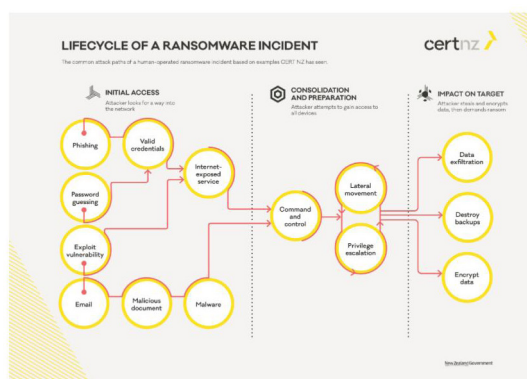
LIFECYCLE OF A RANSOMWARE INCIDENT

certnz

The common attack paths of a human-operated ransomware incident based on examples CERT NZ has seen.

INITIAL ACCESS
Attacker looks for a way into the network

CONSOLIDATION AND PREPARATION
Attacker attempts to gain access to all devices.

IMPACT ON TARGET
Attacker steals and encrypts data, then demands ransom

Phishing

Valid credentials

Internet-exposed service

Password guessing

Exploit vulnerability

Email

Malicious document

Malware

Command and control

Lateral movement

Privilege escalation

Data exfiltration

Destroy backups

Encrypt data

New Zealand Government